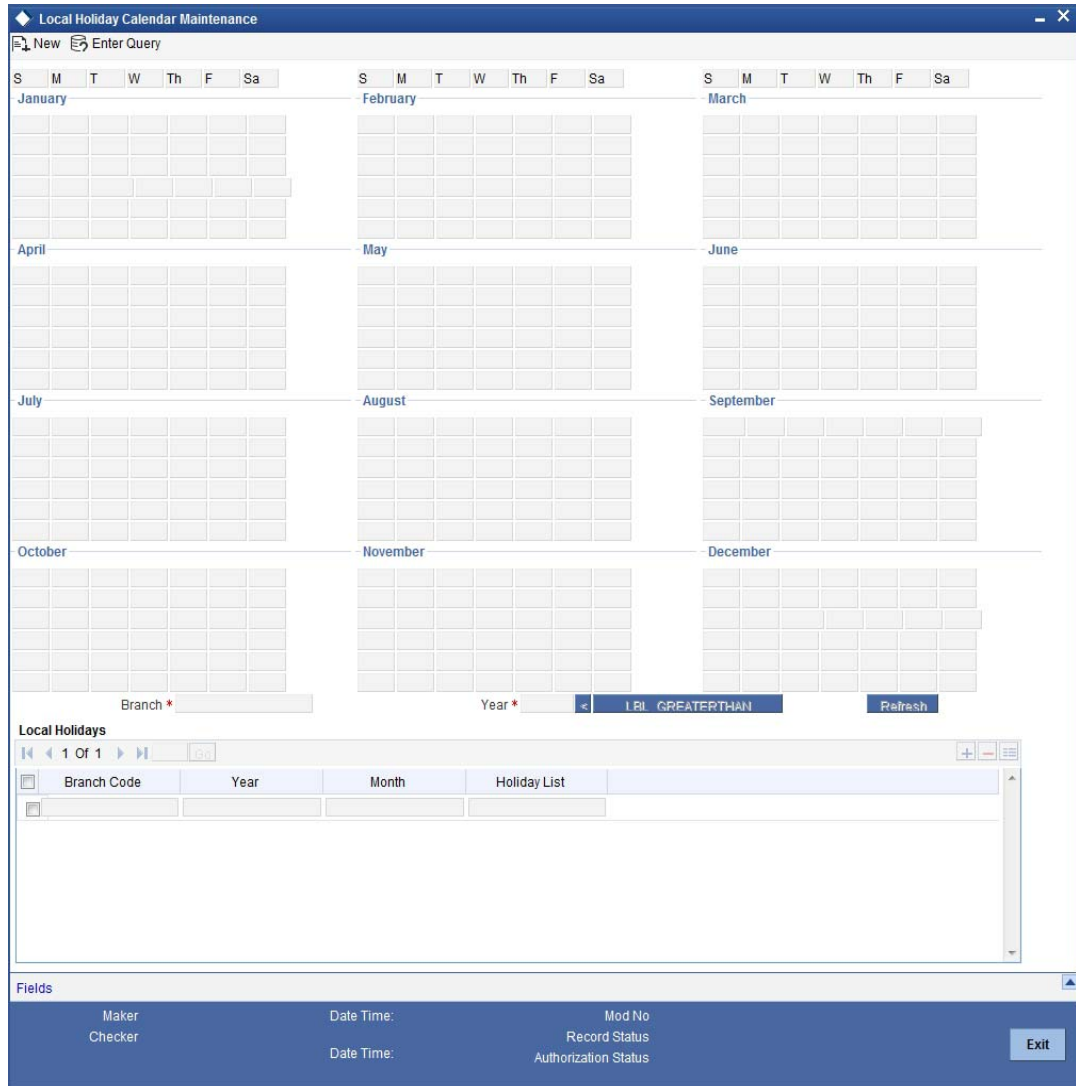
Local Holiday Calendar Maintenance

New Enter Query

S M T W Th F Sa
January

S M T W Th F Sa
February

S M T W Th F Sa
March

April

May

June

July

August

September

October

November

December

Branch *

Year * < LBL_GREATERTHAN Refresh

Local Holidays

1 Of 1 Go

| Branch Code | Year | Month | Holiday List |
|---|---|---|---|
| | | | |

Fields

Maker
Checker

Date Time:
Date Time:

Mod No
Record Status
Authorization Status

Exit